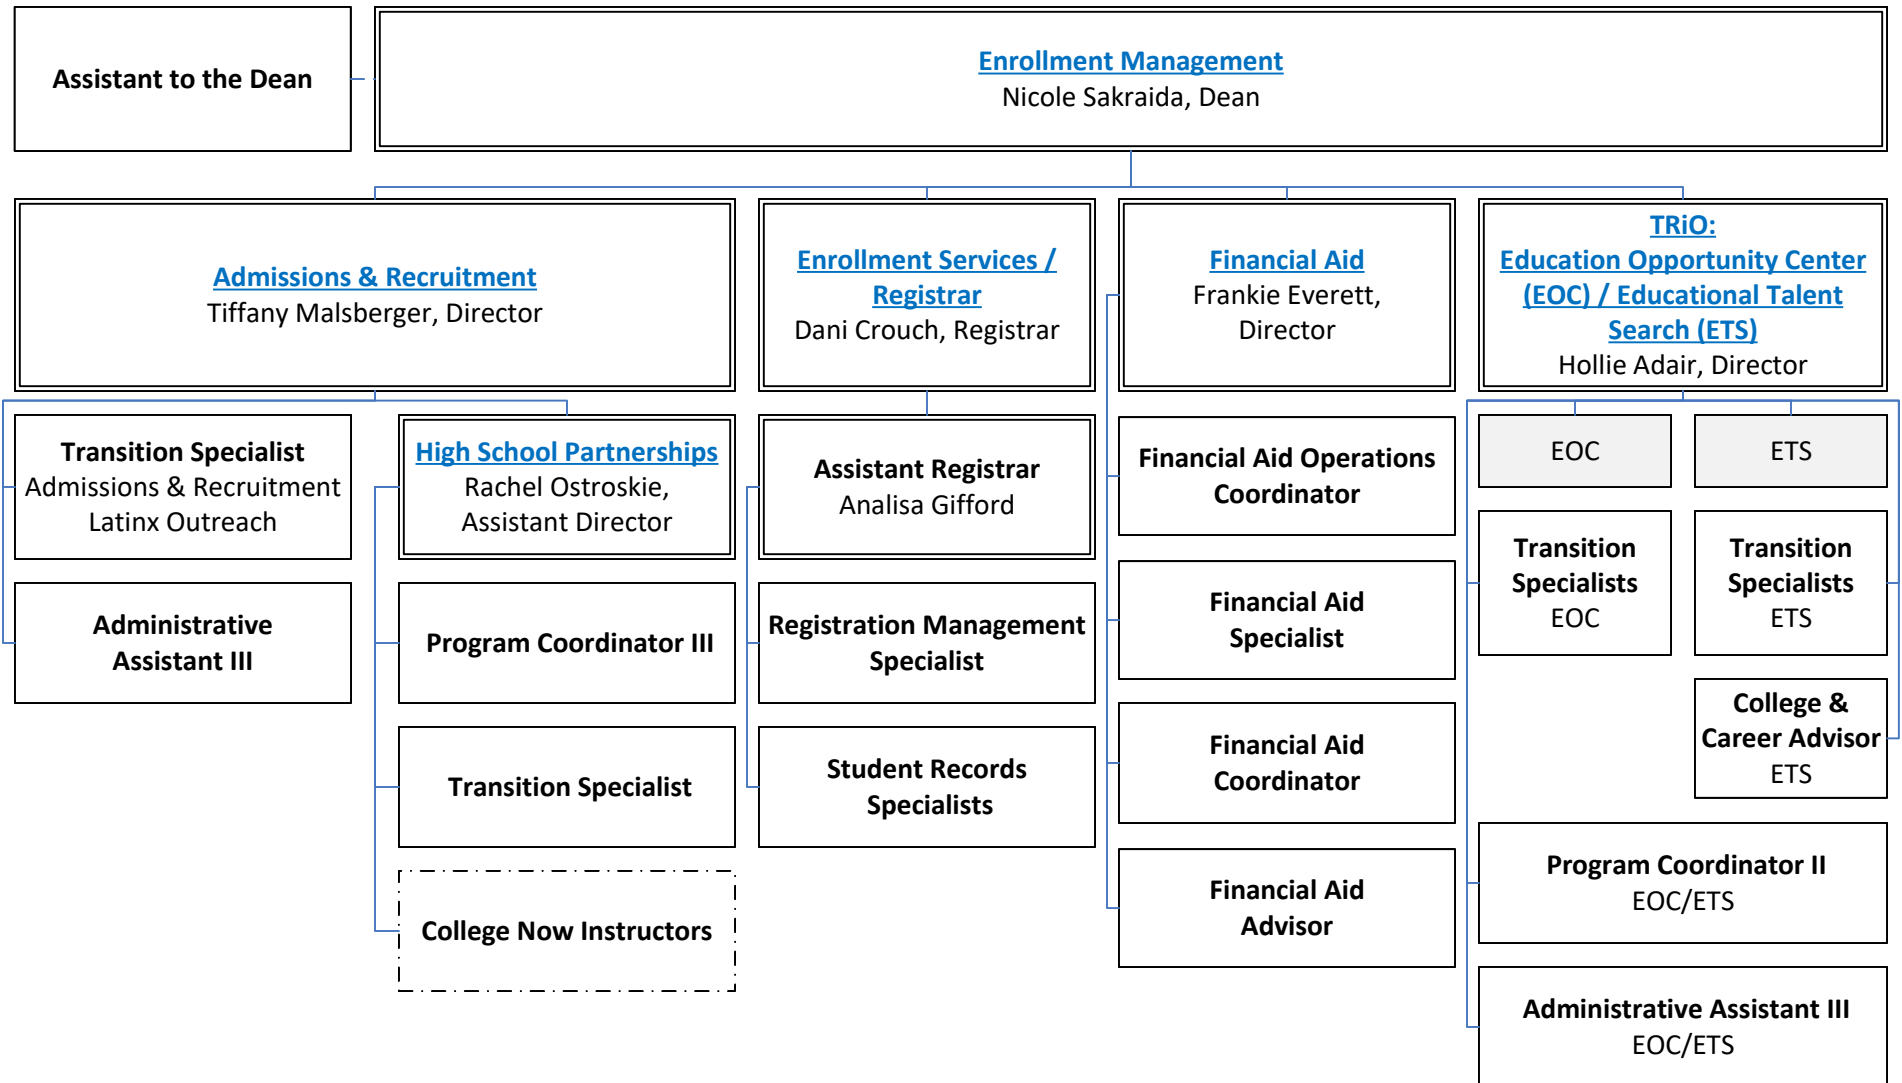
Assistant to the Dean

Enrollment Management
Nicole Sakraida, Dean

Admissions & Recruitment
Tiffany Malsberger, Director

Transition Specialist
Admissions & Recruitment
Latinx Outreach

Administrative Assistant III

High School Partnerships
Rachel Ostroskie, Assistant Director

Program Coordinator III

Transition Specialist

College Now Instructors

Enrollment Services / Registrar
Dani Crouch, Registrar

Assistant Registrar
Analisa Gifford

Registration Management Specialist

Student Records Specialists

Financial Aid
Frankie Everett, Director

Financial Aid Operations Coordinator

Financial Aid Specialist

Financial Aid Coordinator

Financial Aid Advisor

TRiO:
Education Opportunity Center (EOC) / Educational Talent Search (ETS)
Hollie Adair, Director

EOC

ETS

Transition Specialists
EOC

Transition Specialists
ETS

College & Career Advisor
ETS

Program Coordinator II
EOC/ETS

Administrative Assistant III
EOC/ETS